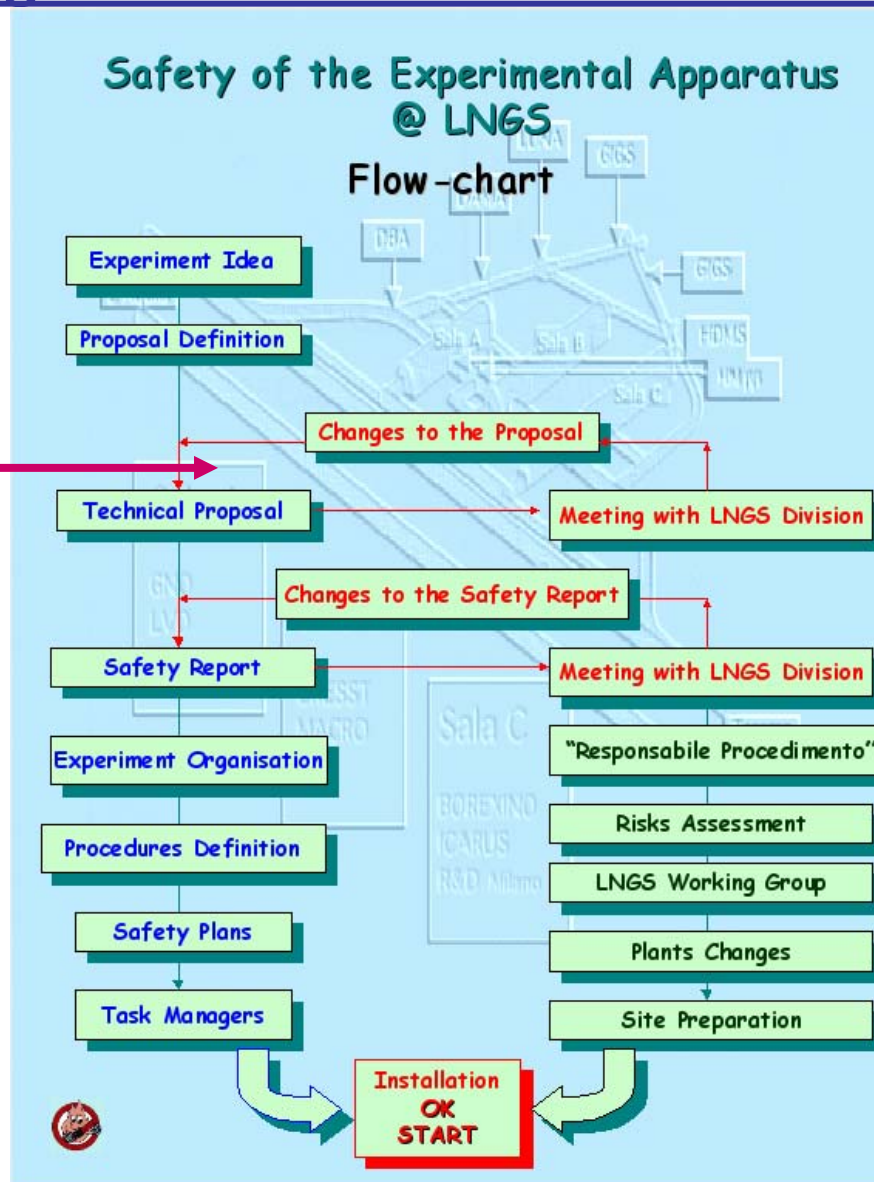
Safety of the Experimental Apparatus @ LNGS

Flow-chart

LUNA
GIGS
DAMA
DBA
GIGS
Sala A
Sala B
HDMS
Sala C

Experiment Idea

Proposal Definition

Changes to the Proposal

Technical Proposal

Meeting with LNGS Division

Changes to the Safety Report

GNO
LVD

Safety Report

Meeting with LNGS Division

CRESST
MACRO

Sala C

BOREXINO
ICARUS
R&D Milano

Experiment Organisation

"Responsabile Procedimento"

Procedures Definition

Risks Assessment

LNGS Working Group

Safety Plans

Plants Changes

Task Managers

Site Preparation

Installation
OK
START